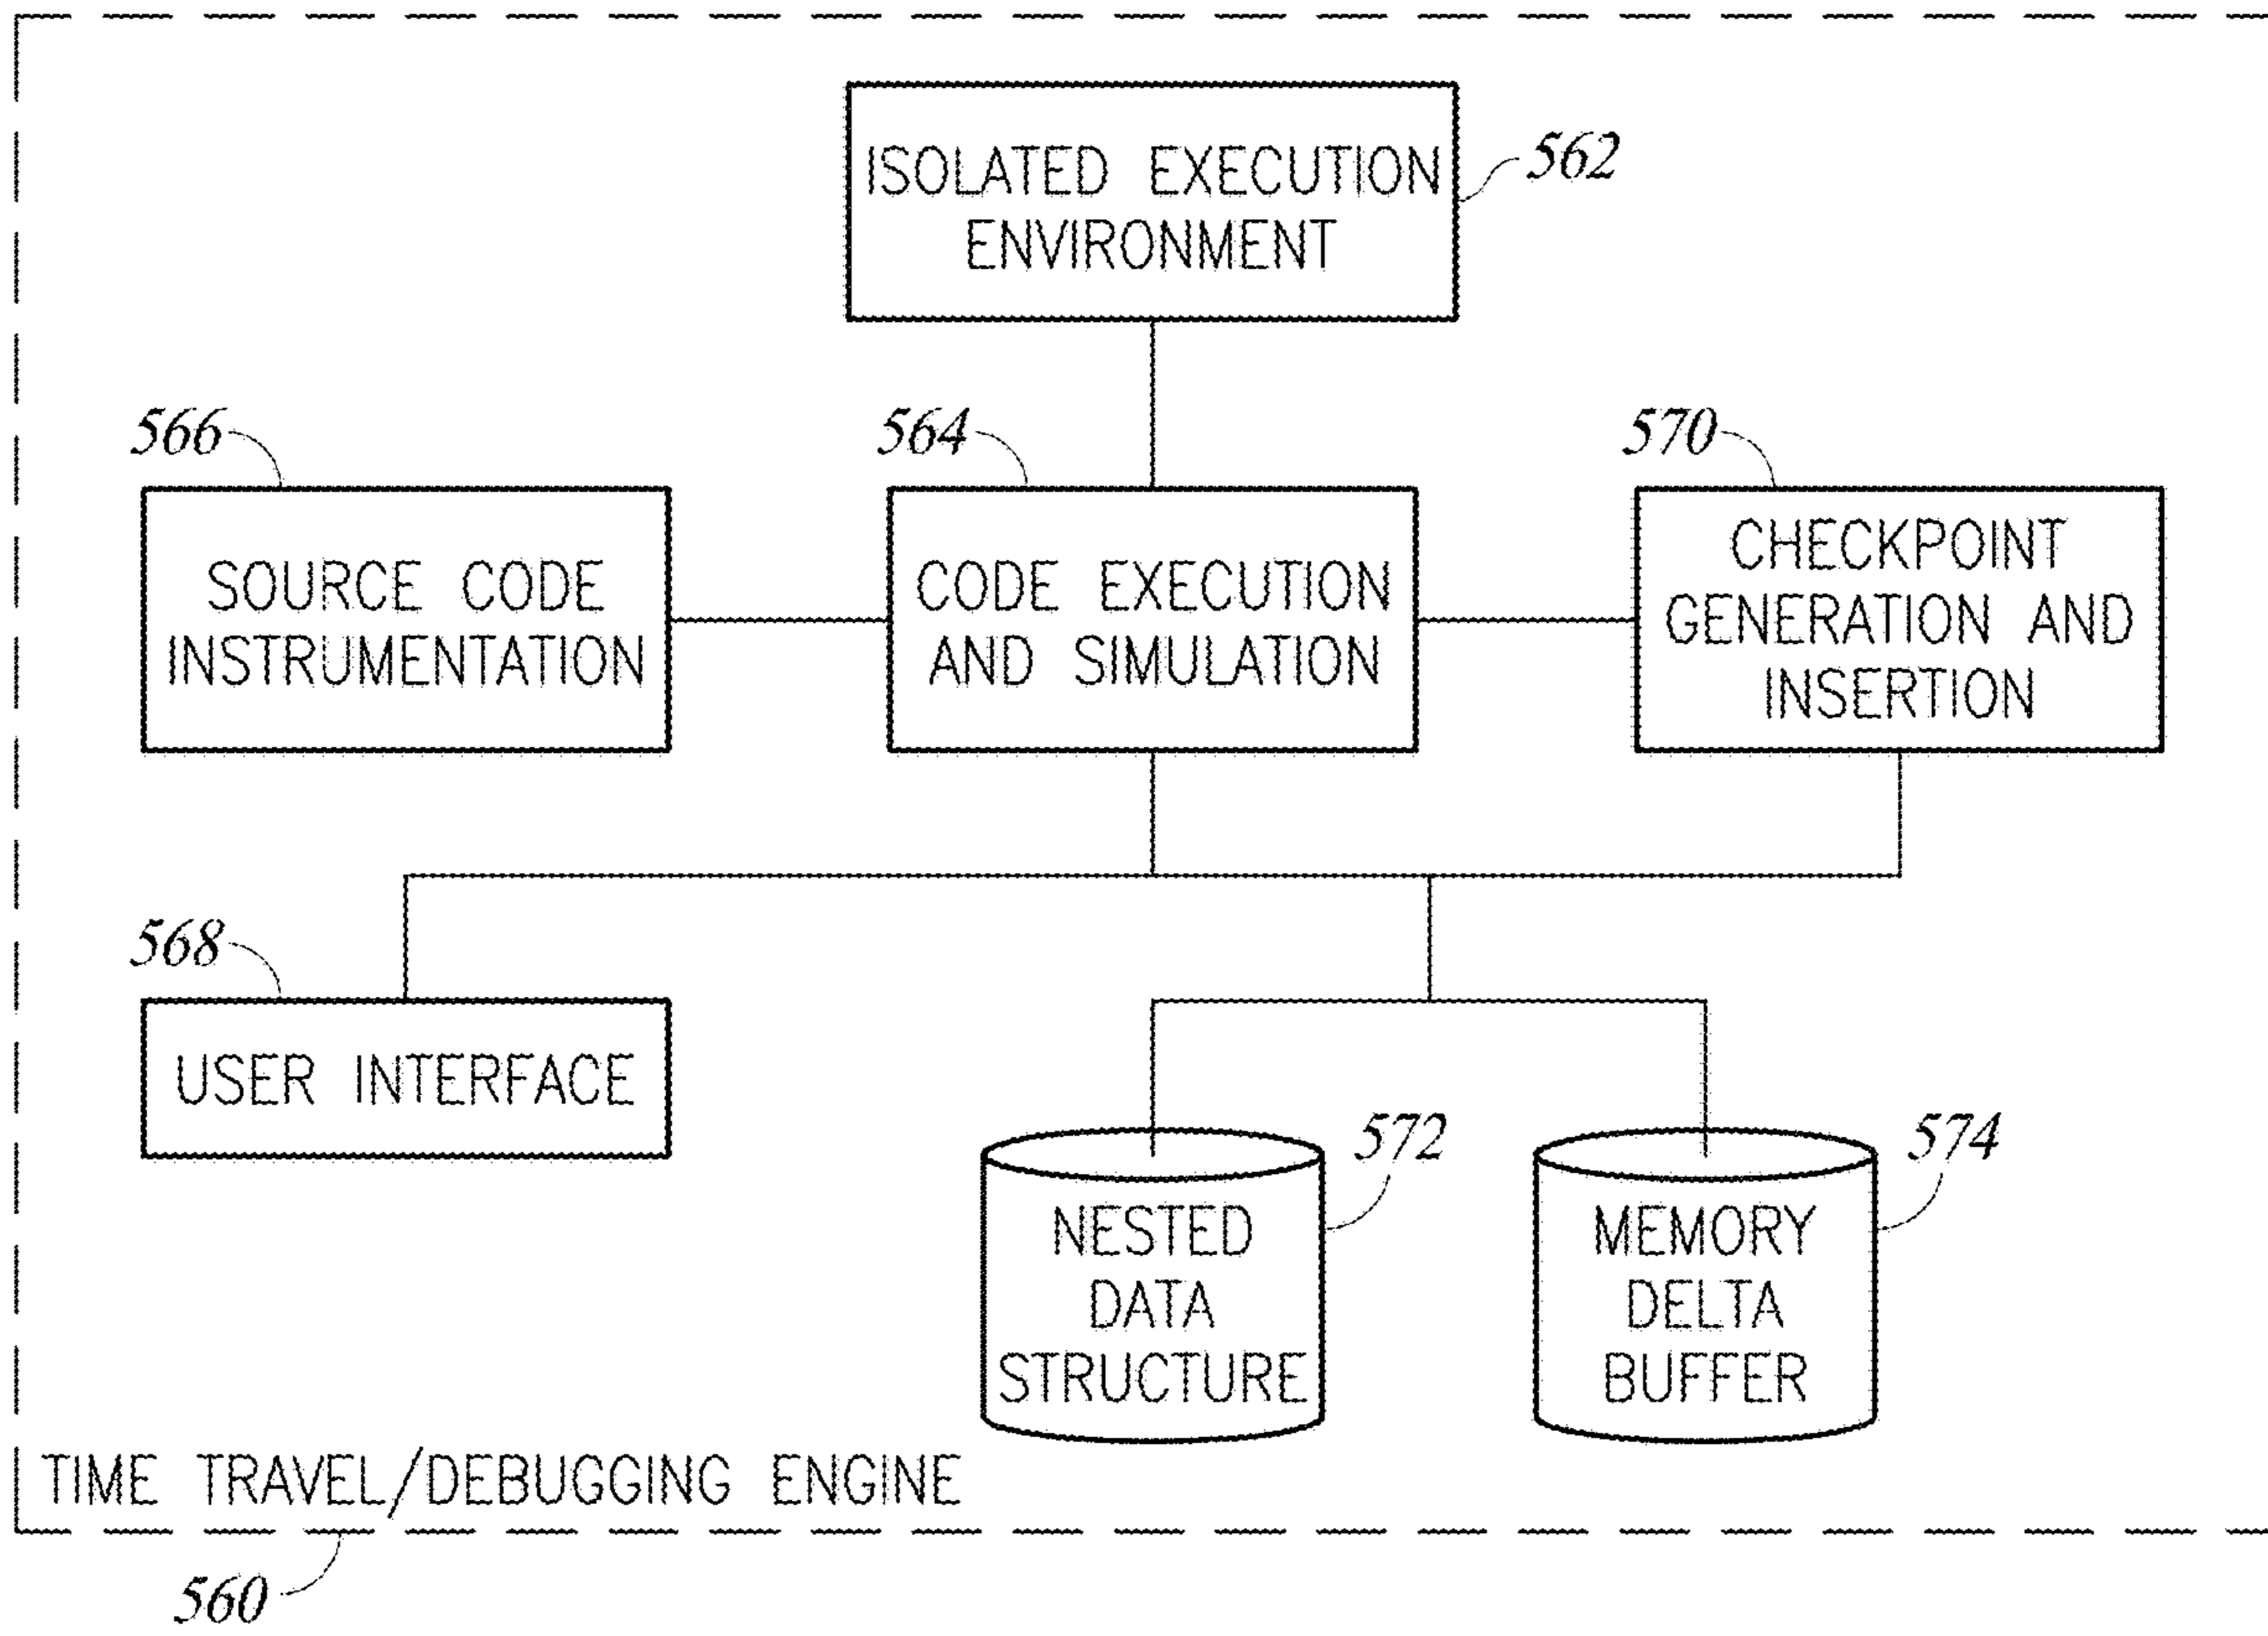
ISOLATED EXECUTION ENVIRONMENT
562

566
564
570

SOURCE CODE INSTRUMENTATION

CODE EXECUTION AND SIMULATION

CHECKPOINT GENERATION AND INSERTION

568

USER INTERFACE

572
574

NESTED DATA STRUCTURE

MEMORY DELTA BUFFER

TIME TRAVEL/DEBUGGING ENGINE

560